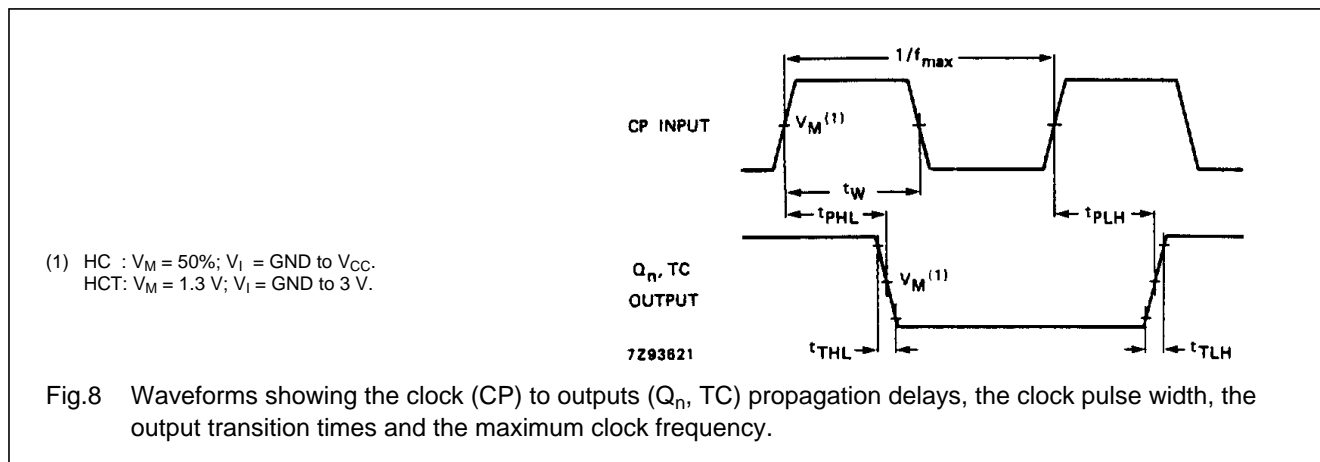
(1) HC : $V_M$ = 50%; $V_I$ = GND to $V_{CC}$.
HCT: $V_M$ = 1.3 V; $V_I$ = GND to 3 V.

$1/f_{max}$

CP INPUT

$V_M{}^{(1)}$

$t_W$

$t_{PHL}$

$t_{PLH}$

$Q_n$, TC OUTPUT

$V_M{}^{(1)}$

7Z93621

$t_{THL}$

$t_{TLH}$

Fig.8 Waveforms showing the clock (CP) to outputs ($Q_n$, TC) propagation delays, the clock pulse width, the output transition times and the maximum clock frequency.